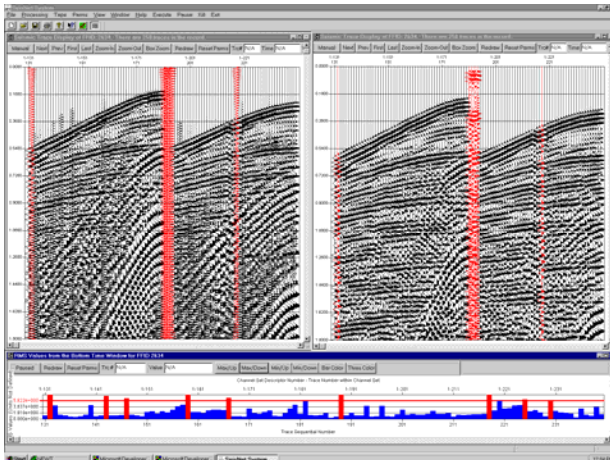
File Processing Tape Perms View Window Help Execute Pause Kill Exit

Manual Next Prev First Last Zoom In Zoom Out Box Zoom Redraw Reset Perms Tr# N/A Time N/A

Manual Next Prev First Last Zoom In Zoom Out Box Zoom Redraw Reset Perms Tr# N/A Time N/A

RMS Values from the Bottom Time Window for FFID 2634

Paused Redraw Reset Perms Tr# N/A Value N/A Max Up Max Down Min Up Min Down Bar Color Thres Color

Channel Set Descriptor Number : Trace Number within Channel Set

1:131 1:141 1:151 1:161 1:171 1:181 1:191 1:201 1:211 1:221 1:231

131 141 151 161 171 181 191 201 211 221 231

Trace Sequential Number

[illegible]